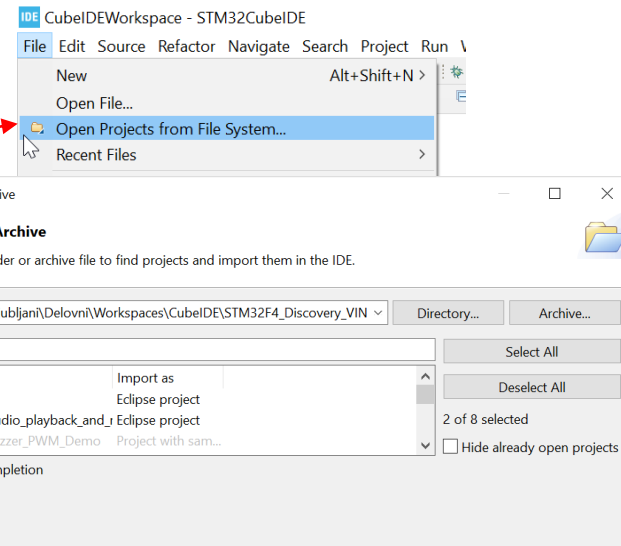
IDE CubeIDEWorkspace - STM32CubeIDE

File Edit Source Refactor Navigate Search Project Run V

New Alt+Shift+N >

Open File...

Open Projects from File System...

Recent Files >

ive

Archive

der or archive file to find projects and import them in the IDE.

ubljani\Delovni\Workspaces\CubeIDE\STM32F4_Discovery_VIN

Directory...

Archive...

Select All

Import as

Eclipse project

dio_playback_and_r Eclipse project

zzer_PWM_Demo Project with sam...

Deselect All

2 of 8 selected

Hide already open projects

npletion